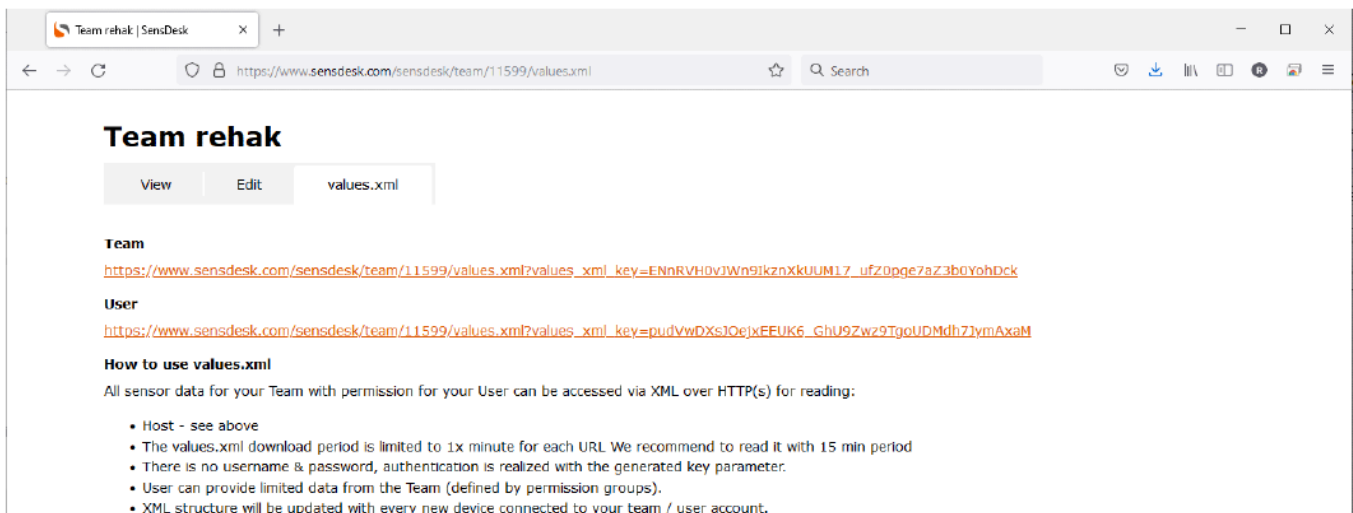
Team rehak | SensDesk ×
+
https://www.sensdesk.com/sensdesk/team/11599/values.xml
Search

Team rehak

View
Edit
values.xml

Team
https://www.sensdesk.com/sensdesk/team/11599/values.xml?values_xml_key=ENnRVH0vJWn9JkznXkUUM17_ufZ0pge7aZ3b0YohDck

User
https://www.sensdesk.com/sensdesk/team/11599/values.xml?values_xml_key=pudVwDXsJOejxEEUK6_GhU9Zwz9TgoUDMdh7JymAxaM

How to use values.xml
All sensor data for your Team with permission for your User can be accessed via XML over HTTP(s) for reading:

- Host - see above
- The values.xml download period is limited to 1x minute for each URL We recommend to read it with 15 min period
- There is no username & password, authentication is realized with the generated key parameter.
- User can provide limited data from the Team (defined by permission groups).
- XML structure will be updated with every new device connected to your team / user account.